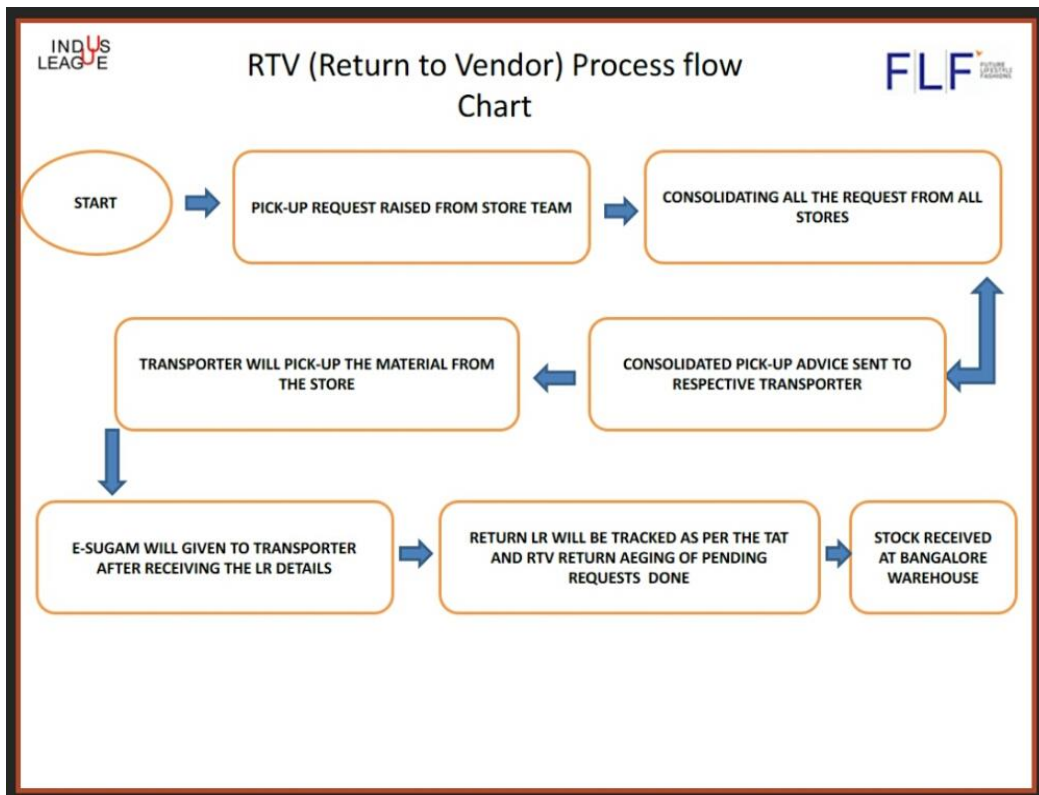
INDUS LEAGUE

RTV (Return to Vendor) Process flow Chart

FLF FUTURE LIFESTYLE FASHIONS

START

PICK-UP REQUEST RAISED FROM STORE TEAM

CONSOLIDATING ALL THE REQUEST FROM ALL STORES

CONSOLIDATED PICK-UP ADVICE SENT TO RESPECTIVE TRANSPORTER

TRANSPORTER WILL PICK-UP THE MATERIAL FROM THE STORE

E-SUGAM WILL GIVEN TO TRANSPORTER AFTER RECEIVING THE LR DETAILS

RETURN LR WILL BE TRACKED AS PER THE TAT AND RTV RETURN AEGING OF PENDING REQUESTS DONE

STOCK RECEIVED AT BANGALORE WAREHOUSE